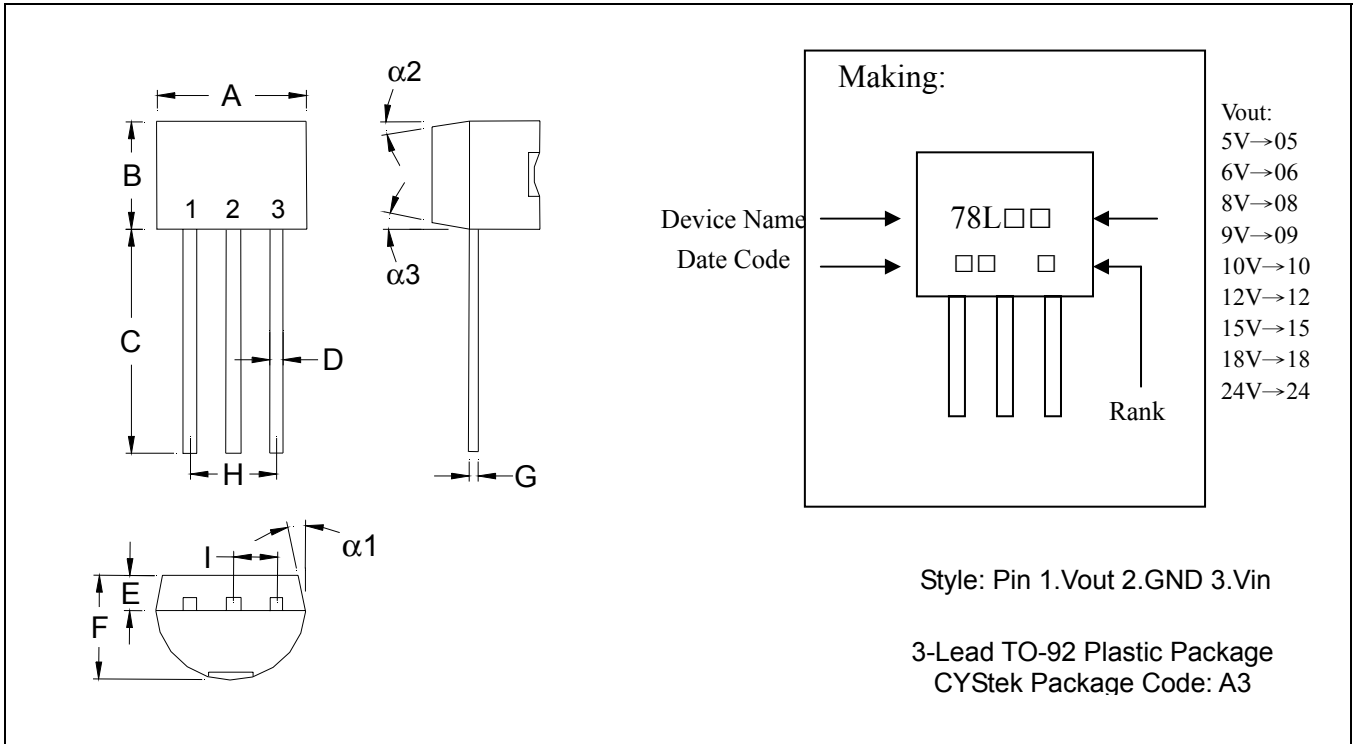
A
B
1 2 3
C
D
H
G
$\alpha2$
$\alpha3$
I
$\alpha1$
E
F

Making:

Device Name
Date Code
78L□□
□□ □
Rank

Vout:
5V→05
6V→06
8V→08
9V→09
10V→10
12V→12
15V→15
18V→18
24V→24

Style: Pin 1.Vout 2.GND 3.Vin

3-Lead TO-92 Plastic Package
CYStek Package Code: A3